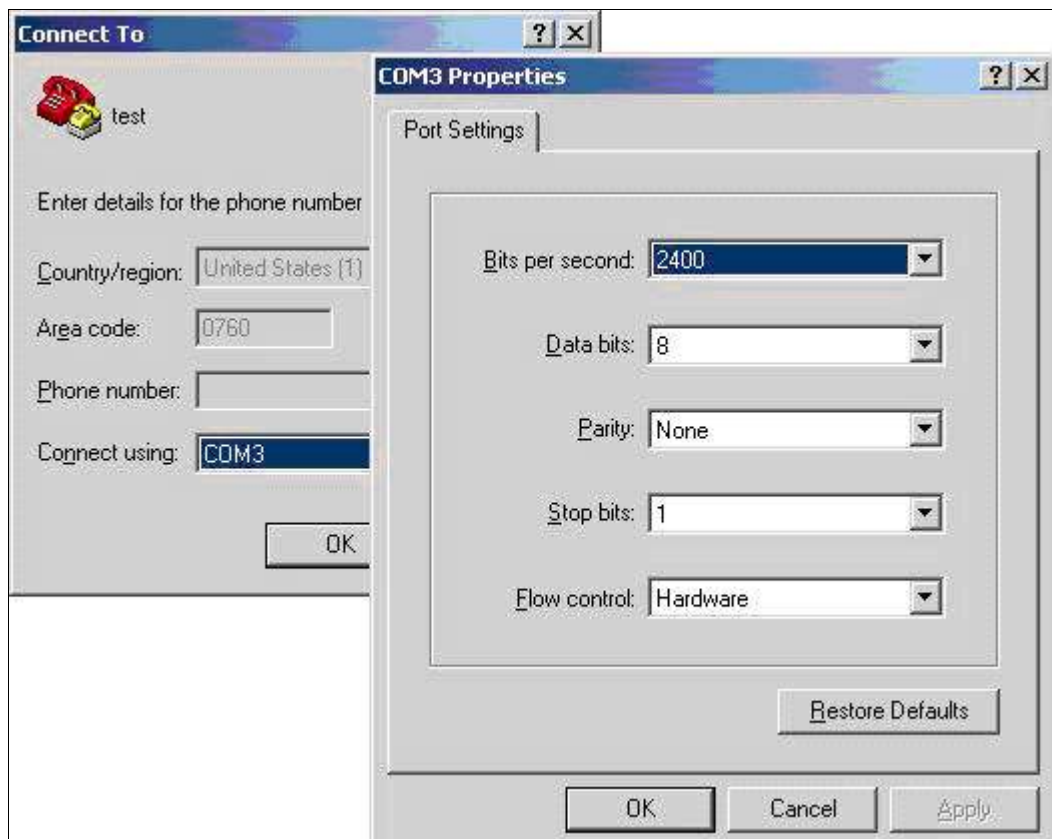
Connect To

?

test

Enter details for the phone number

Country/region: United States (1)

Area code: 0760

Phone number:

Connect using: COM3

OK

COM3 Properties

?

Port Settings

Bits per second: 2400

Data bits: 8

Parity: None

Stop bits: 1

Flow control: Hardware

Restore Defaults

OK

Cancel

Apply